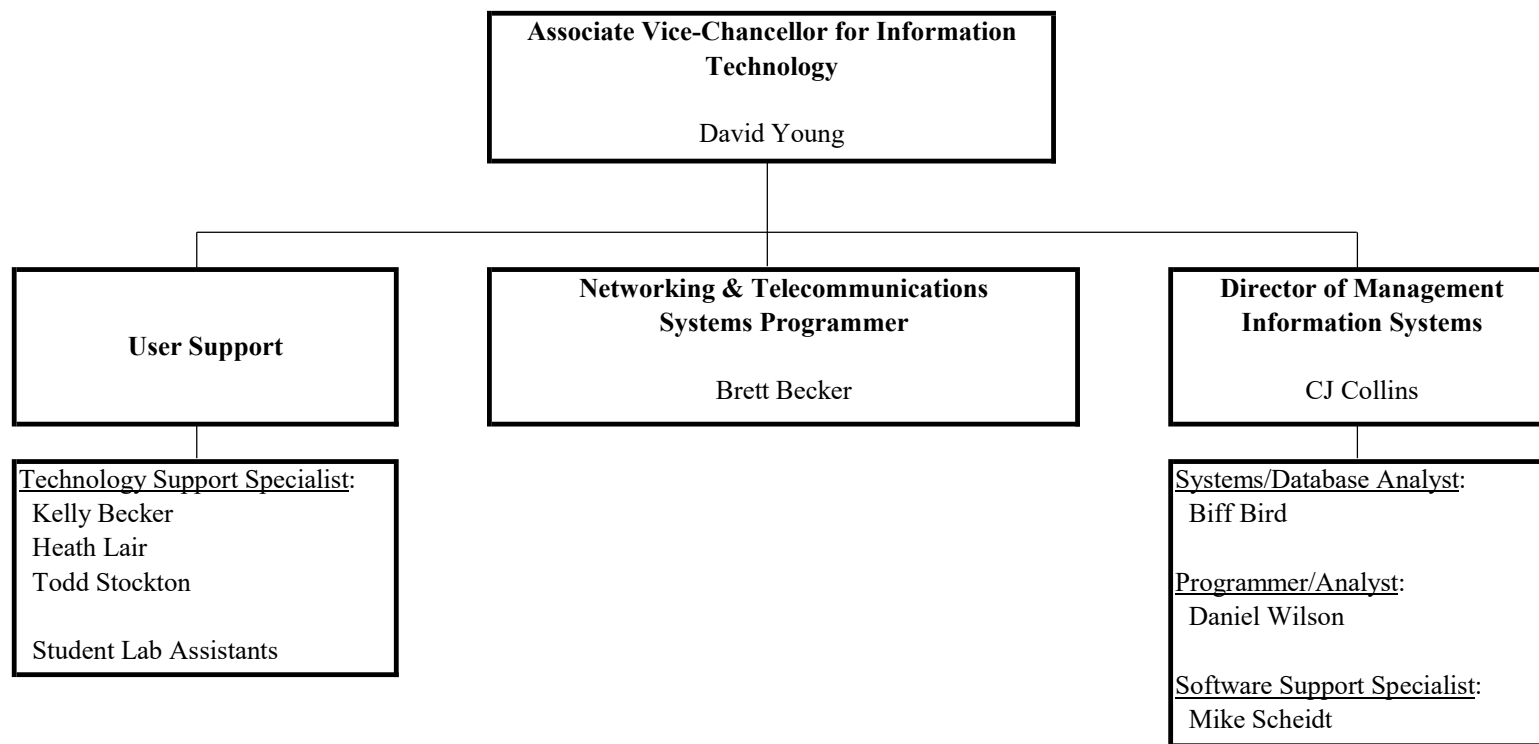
Associate Vice-Chancellor for Information Technology

David Young

User Support

Networking & Telecommunications Systems Programmer

Brett Becker

Director of Management Information Systems

CJ Collins

Technology Support Specialist:
Kelly Becker
Heath Lair
Todd Stockton

Student Lab Assistants

Systems/Database Analyst:
Biff Bird

Programmer/Analyst:
Daniel Wilson

Software Support Specialist:
Mike Scheidt